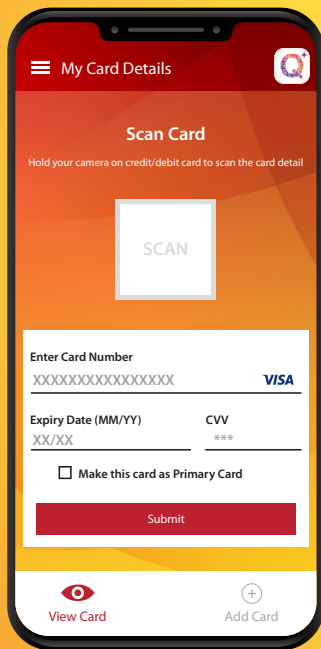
My Card Details

Scan Card

Hold your camera on credit/debit card to scan the card detail

SCAN

Enter Card Number

XXXXXXXXXXXXXXXX VISA

Expiry Date (MM/YY)

XX/XX

CVV

***

Make this card as Primary Card

Submit

View Card

Add Card